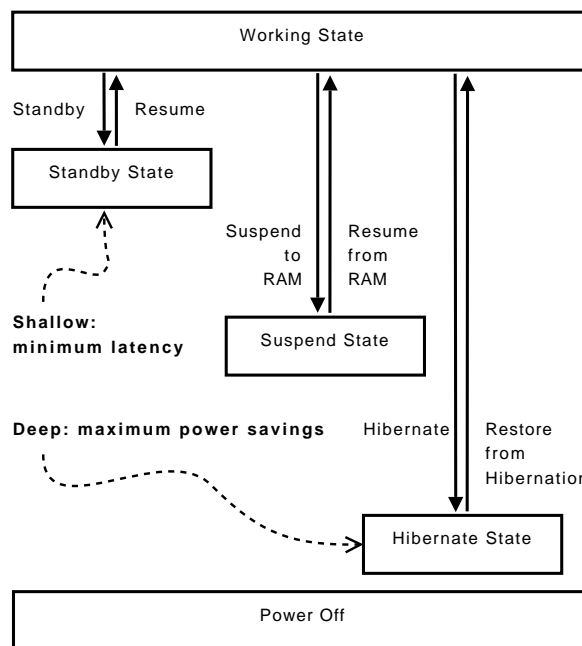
Working State

Standby

Resume

Standby State

Suspend to RAM

Resume from RAM

Shallow: minimum latency

Suspend State

Deep: maximum power savings

Hibernate

Restore from Hibernation

Hibernate State

Power Off